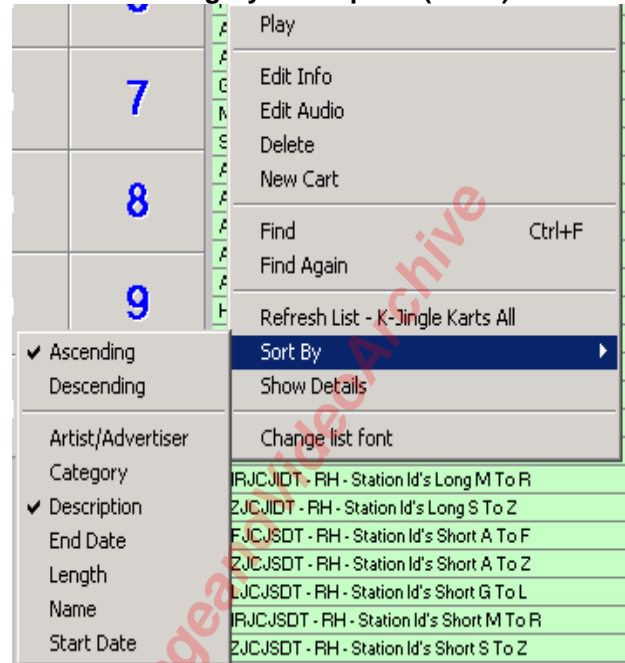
7

8

9

Play

Edit Info
Edit Audio
Delete
New Cart

Find Ctrl+F
Find Again

Refresh List - K-Jingle Karts All
Sort By
Show Details

Change list font

✔ Ascending
Descending

Artist/Advertiser
Category
✔ Description
End Date
Length
Name
Start Date

IRJCJIDT - RH - Station Id's Long M To R
ZJCJIDT - RH - Station Id's Long S To Z
FJCJSDT - RH - Station Id's Short A To F
ZJCJSDT - RH - Station Id's Short A To Z
LJCJSDT - RH - Station Id's Short G To L
IRJCJSDT - RH - Station Id's Short M To R
ZJCJSDT - RH - Station Id's Short S To Z

Vintage Radio Archive